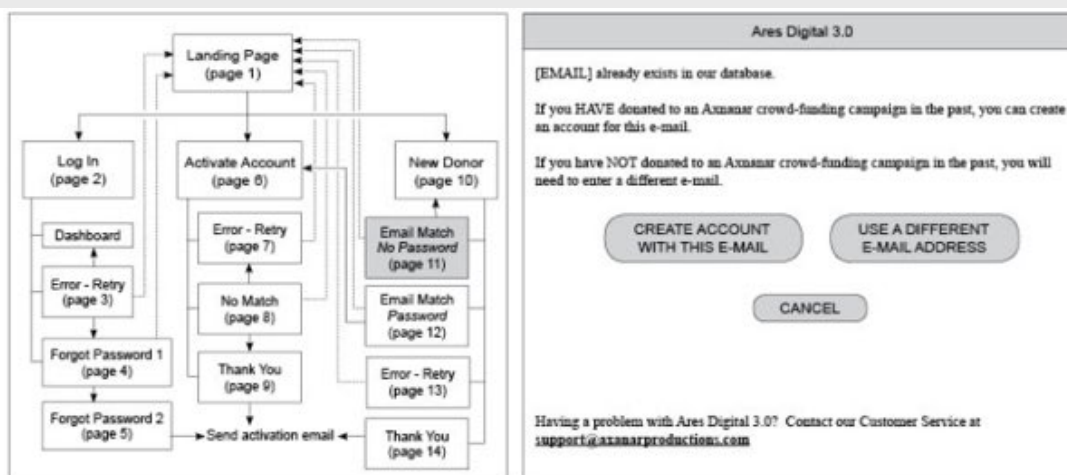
Landing Page
(page 1)

Log In
(page 2)

Dashboard

Error - Retry
(page 3)

Forgot Password 1
(page 4)

Forgot Password 2
(page 5)

Activate Account
(page 6)

Error - Retry
(page 7)

No Match
(page 8)

Thank You
(page 9)

Send activation email

New Donor
(page 10)

Email Match
No Password
(page 11)

Email Match
Password
(page 12)

Error - Retry
(page 13)

Thank You
(page 14)

Ares Digital 3.0

[EMAIL] already exists in our database.

If you HAVE donated to an Axanar crowd-funding campaign in the past, you can create an account for this e-mail.

If you have NOT donated to an Axanar crowd-funding campaign in the past, you will need to enter a different e-mail.

CREATE ACCOUNT WITH THIS E-MAIL

USE A DIFFERENT E-MAIL ADDRESS

CANCEL

Having a problem with Ares Digital 3.0? Contact our Customer Service at support@axanarproductions.com